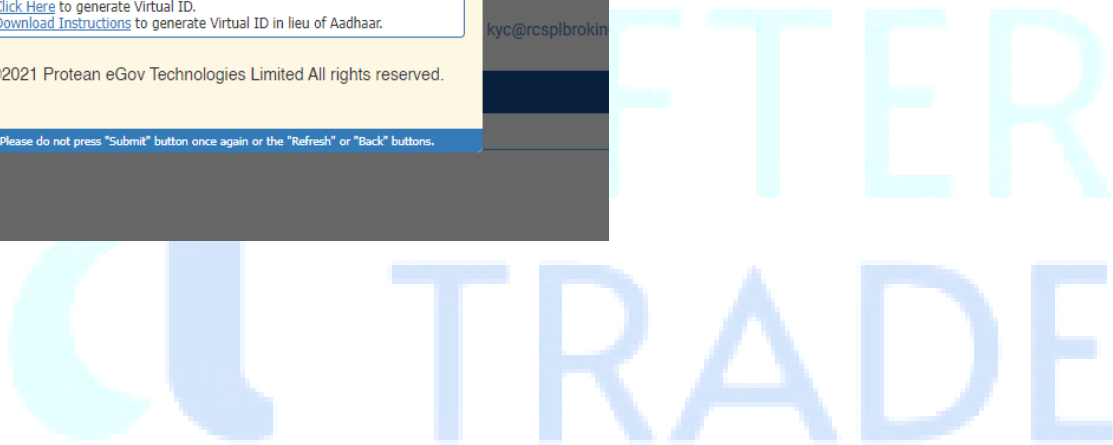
Click Here to generate Virtual ID.
Download Instructions to generate Virtual ID in lieu of Aadhaar.

©2021 Protean eGov Technologies Limited All rights reserved.

Please do not press "Submit" button once again or the "Refresh" or "Back" buttons.

kyc@rcsplbrokin

FTER

TRADE